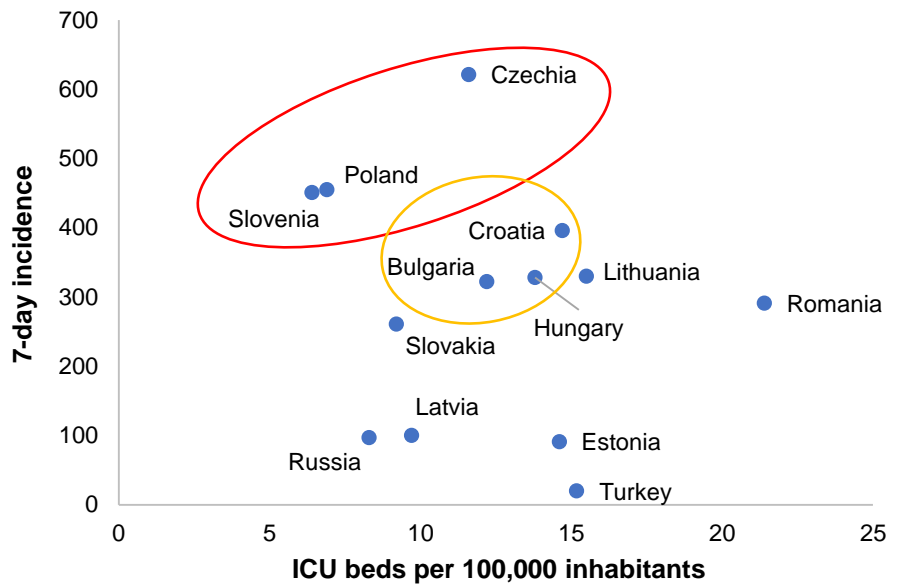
7-day incidence

700
600
500
400
300
200
100
0

Czechia
Poland
Slovenia
Croatia
Bulgaria
Lithuania
Romania
Hungary
Slovakia
Latvia
Russia
Estonia
Turkey

0 5 10 15 20 25

ICU beds per 100,000 inhabitants